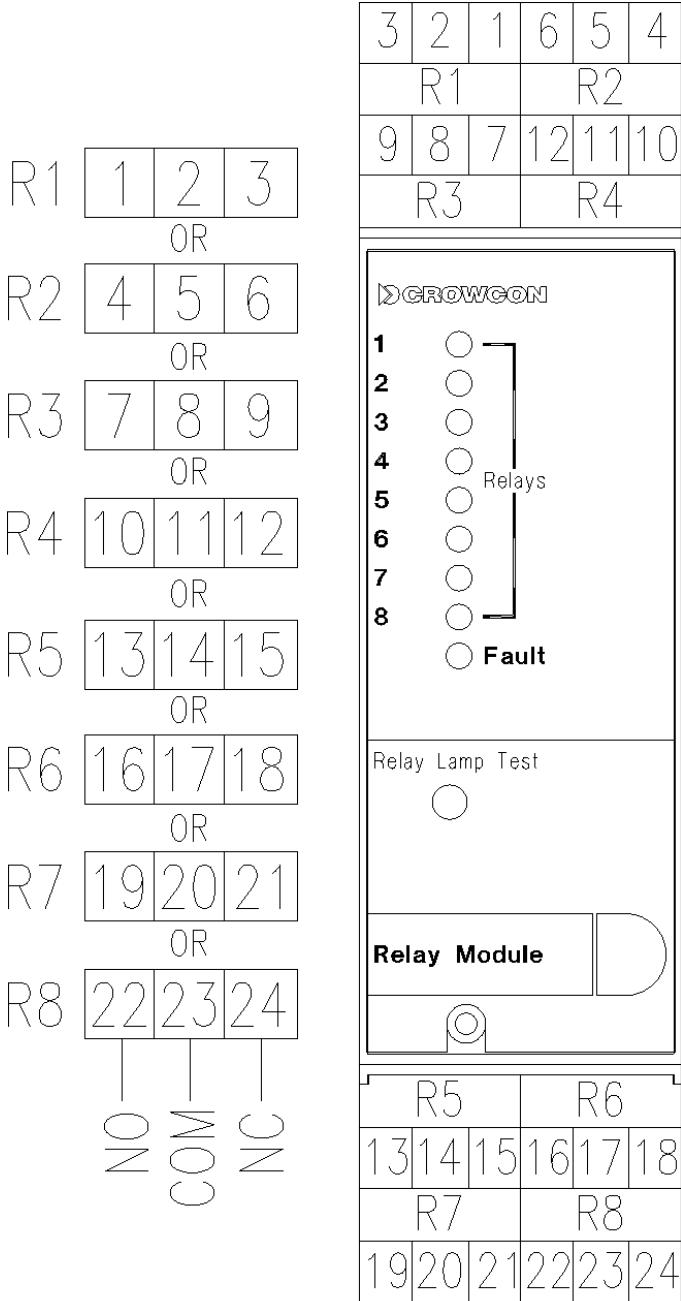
R1 | 1 | 2 | 3
OR
R2 | 4 | 5 | 6
OR
R3 | 7 | 8 | 9
OR
R4 | 10 | 11 | 12
OR
R5 | 13 | 14 | 15
OR
R6 | 16 | 17 | 18
OR
R7 | 19 | 20 | 21
OR
R8 | 22 | 23 | 24

NO COM NC

| 3 | 2 | 1 | 6 | 5 | 4 |
|---|---|---|---|---|---|
| R1 | | | R2 | | |
| 9 | 8 | 7 | 12 | 11 | 10 |
| R3 | | | R4 | | |

CROWCON

1
2
3
4
5
6
7
8
Relays
Fault

Relay Lamp Test

Relay Module

| R5 | | | R6 | | |
|---|---|---|---|---|---|
| 13 | 14 | 15 | 16 | 17 | 18 |
| R7 | | | R8 | | |
| 19 | 20 | 21 | 22 | 23 | 24 |